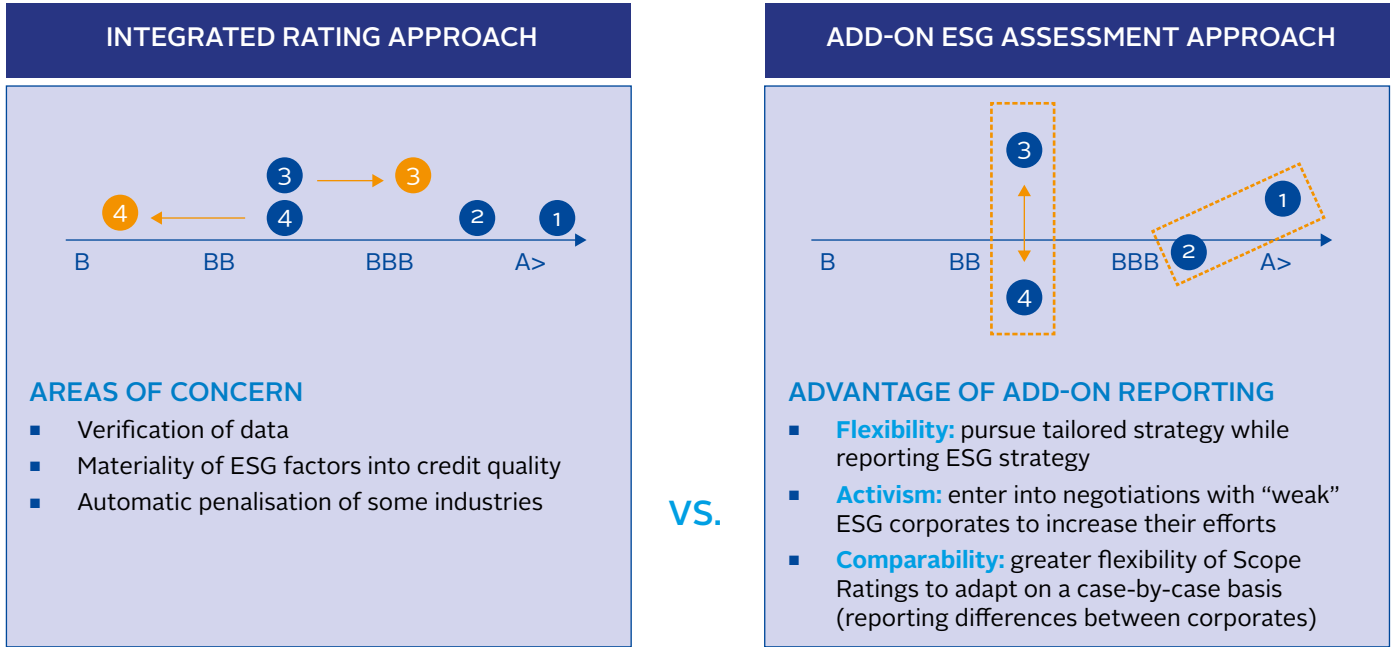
INTEGRATED RATING APPROACH

3 3
4 4 2 1
B BB BBB A>

AREAS OF CONCERN
- Verification of data
- Materiality of ESG factors into credit quality
- Automatic penalisation of some industries

VS.

ADD-ON ESG ASSESSMENT APPROACH

3
1
B BB BBB 2 A>
4

ADVANTAGE OF ADD-ON REPORTING
- **Flexibility:** pursue tailored strategy while reporting ESG strategy
- **Activism:** enter into negotiations with "weak" ESG corporates to increase their efforts
- **Comparability:** greater flexibility of Scope Ratings to adapt on a case-by-case basis (reporting differences between corporates)